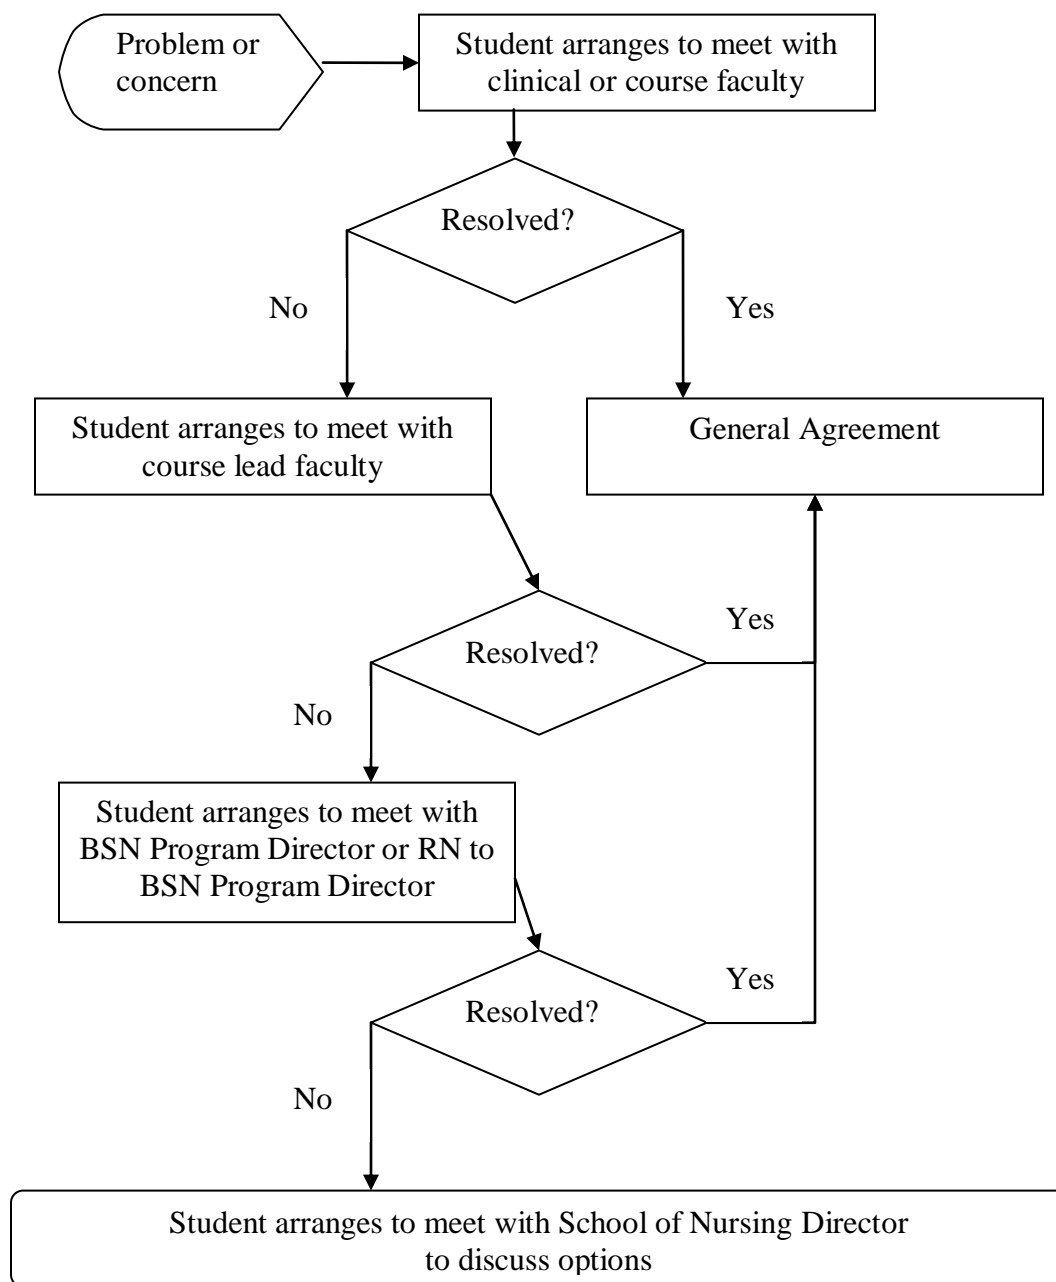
Problem or concern

Student arranges to meet with clinical or course faculty

Resolved?

No

Yes

Student arranges to meet with course lead faculty

General Agreement

Yes

Resolved?

No

Student arranges to meet with BSN Program Director or RN to BSN Program Director

Yes

Resolved?

No

Student arranges to meet with School of Nursing Director to discuss options